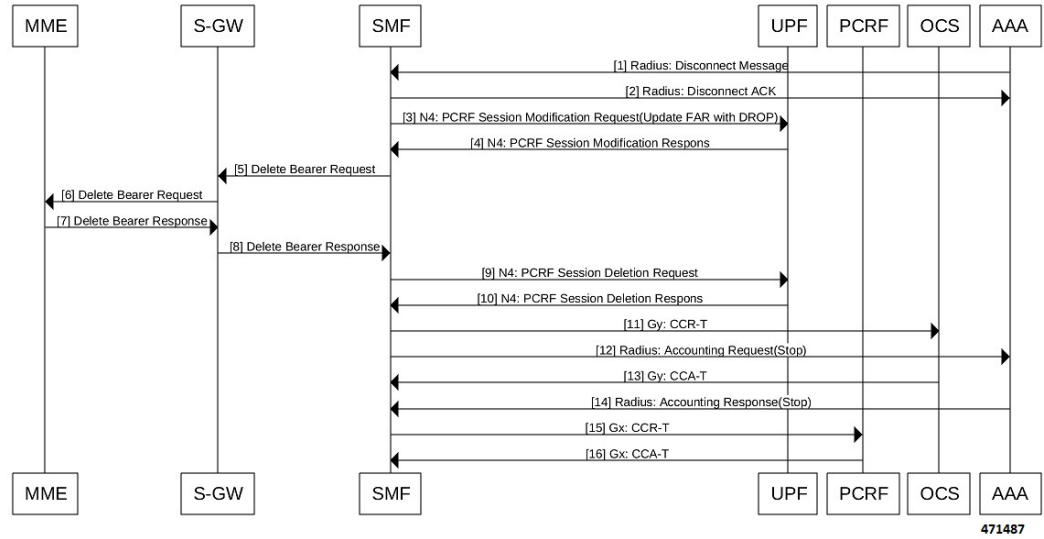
MME S-GW SMF UPF PCRF OCS AAA

[1] Radius: Disconnect Message

[2] Radius: Disconnect ACK

[3] N4: PCRF Session Modification Request(Update FAR with DROP)

[4] N4: PCRF Session Modification Respons

[5] Delete Bearer Request

[6] Delete Bearer Request

[7] Delete Bearer Response

[8] Delete Bearer Response

[9] N4: PCRF Session Deletion Request

[10] N4: PCRF Session Deletion Respons

[11] Gy: CCR-T

[12] Radius: Accounting Request(Stop)

[13] Gy: CCA-T

[14] Radius: Accounting Response(Stop)

[15] Gx: CCR-T

[16] Gx: CCA-T

MME S-GW SMF UPF PCRF OCS AAA

471487